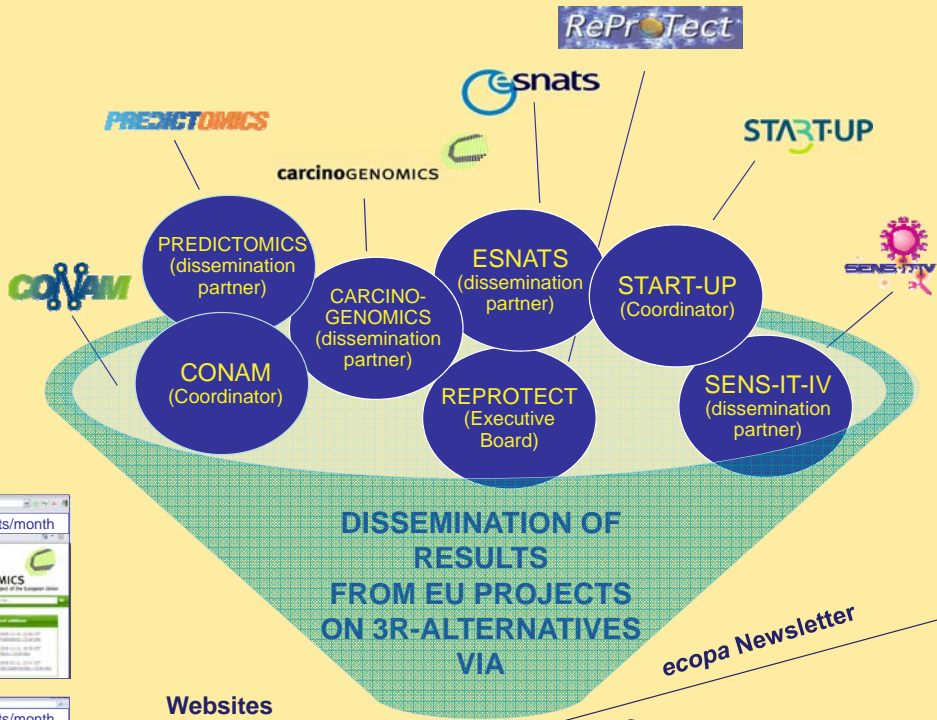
RePrOTect

esnats

PREDICTOMICS

START-UP

carcinoGENOMICS

CONAM

SENS-IT-IV

PREDICTOMICS (dissemination partner)

CARCINO-GENOMICS (dissemination partner)

ESNATS (dissemination partner)

START-UP (Coordinator)

CONAM (Coordinator)

REPROTECT (Executive Board)

SENS-IT-IV (dissemination partner)

ts/month

MICS

ts/month

DISSEMINATION OF RESULTS FROM EU PROJECTS ON 3R-ALTERNATIVES VIA

ecopa Newsletter

Websites